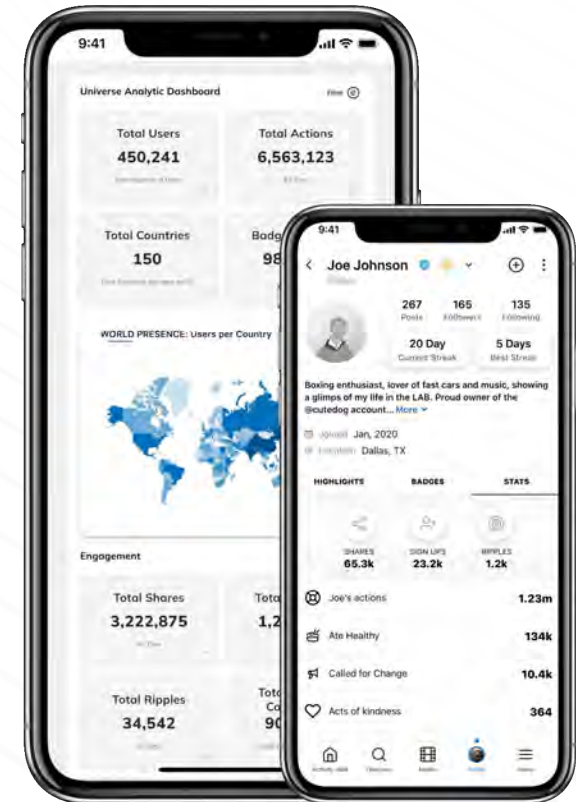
9:41

Universe Analytic Dashboard

Filter

Total Users
450,241
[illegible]

Total Actions
6,563,123
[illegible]

Total Countries
150
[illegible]

Badg
98

WORLD PRESENCE: Users per Country

Engagement

Total Shares
3,222,875
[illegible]

Tota
1,2

Total Ripples
34,542
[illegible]

Tota
Co
90

9:41

Joe Johnson

267
Posts

165
Followers

135
Following

20 Day
Current Streak

5 Days
Best Streak

Boxing enthusiast, lover of fast cars and music, showing a glimps of my life in the LAB. Proud owner of the @cutedog account... More

Joined Jan, 2020
Location Dallas, TX

HIGHLIGHTS
BADGES
STATS

SHARES
65.3k

SIGN UPS
23.2k

RIPPLES
1.2k

Joe's actions 1.23m

Ate Healthy 134k

Called for Change 10.4k

Acts of kindness 364

Activity Hub
Discover
Media
Profile
Menu